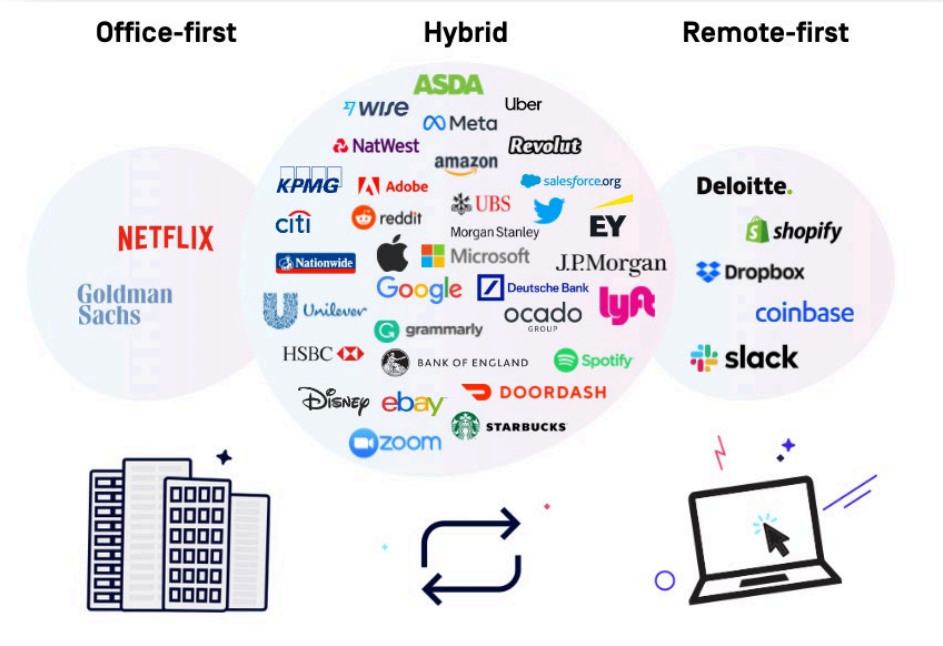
Office-first

Hybrid

Remote-first

NETFLIX

Goldman Sachs

ASDA
wise
Uber
Meta
NatWest
Revolut
amazon
KPMG
Adobe
salesforce.org
citi
reddit
UBS
EY
Morgan Stanley
Nationwide
Microsoft
J.P.Morgan
Google
Deutsche Bank
Unilever
ocado GROUP
lyft
grammarly
HSBC
BANK OF ENGLAND
Spotify
Disney
ebay
DOORDASH
STARBUCKS
zoom

Deloitte.
shopify
Dropbox
coinbase
slack